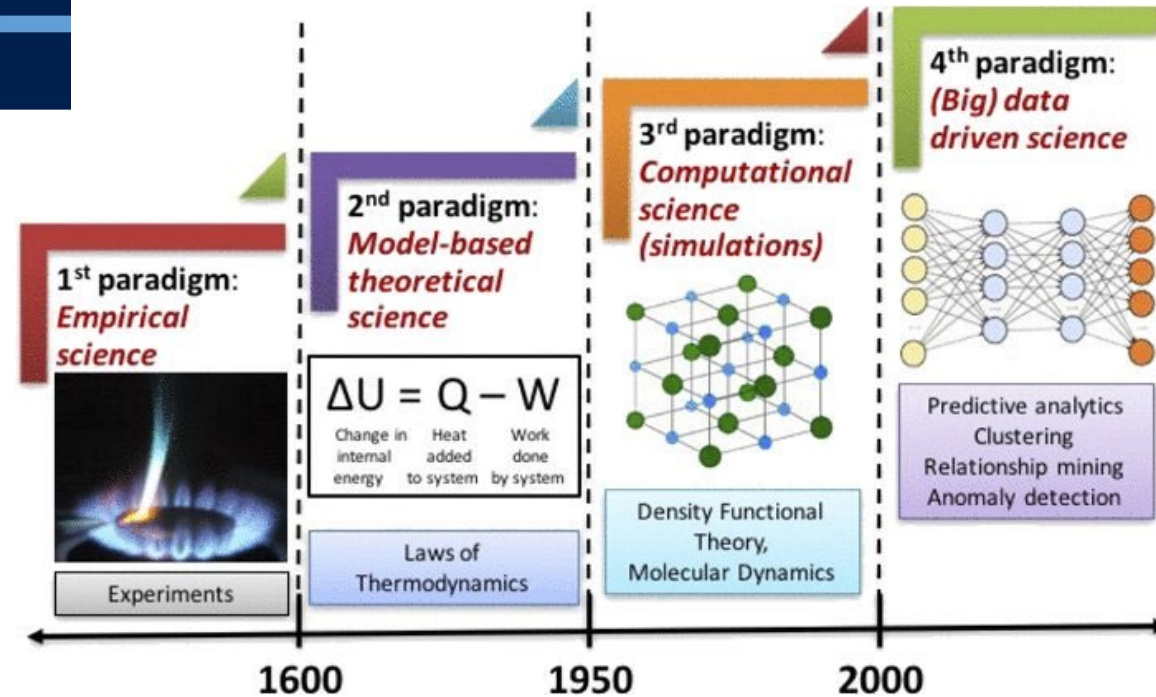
1$^{st}$ paradigm: *Empirical science*

Experiments

2$^{nd}$ paradigm: *Model-based theoretical science*

$\Delta U = Q - W$

Change in internal energy | Heat added to system | Work done by system

Laws of Thermodynamics

3$^{rd}$ paradigm: *Computational science (simulations)*

Density Functional Theory, Molecular Dynamics

4$^{th}$ paradigm: *(Big) data driven science*

Predictive analytics
Clustering
Relationship mining
Anomaly detection

1600

1950

2000